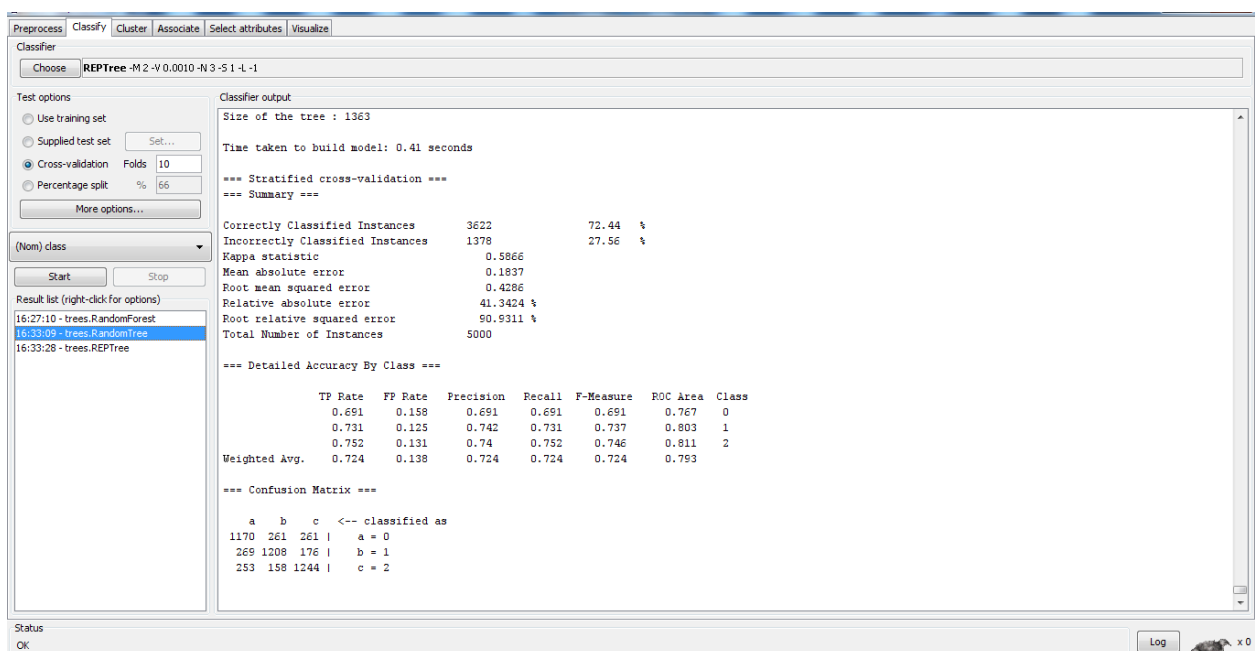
Preprocess Classify Cluster Associate Select attributes Visualize

Classifier

Choose REPTree -M 2 -V 0.0010 -N 3 -S 1 -L -1

Test options

Use training set

Supplied test set Set...

Cross-validation Folds 10

Percentage split % 66

More options...

(Nom) class

Start Stop

Result list (right-click for options)

16:27:10 - trees.RandomForest
16:33:09 - trees.RandomTree
16:33:28 - trees.REPTree

Classifier output

Size of the tree : 1363

Time taken to build model: 0.41 seconds

=== Stratified cross-validation ===
=== Summary ===

| | | |
|---|---|---|
| Correctly Classified Instances | 3622 | 72.44 % |
| Incorrectly Classified Instances | 1378 | 27.56 % |
| Kappa statistic | 0.5866 | |
| Mean absolute error | 0.1837 | |
| Root mean squared error | 0.4286 | |
| Relative absolute error | 41.3424 % | |
| Root relative squared error | 90.9311 % | |
| Total Number of Instances | 5000 | |

=== Detailed Accuracy By Class ===

| | TP Rate | FP Rate | Precision | Recall | F-Measure | ROC Area | Class |
|---|---|---|---|---|---|---|---|
| | 0.691 | 0.158 | 0.691 | 0.691 | 0.691 | 0.767 | 0 |
| | 0.731 | 0.125 | 0.742 | 0.731 | 0.737 | 0.803 | 1 |
| | 0.752 | 0.131 | 0.74 | 0.752 | 0.746 | 0.811 | 2 |
| Weighted Avg. | 0.724 | 0.138 | 0.724 | 0.724 | 0.724 | 0.793 | |

=== Confusion Matrix ===

a b c <-- classified as
1170 261 261 | a = 0
269 1208 176 | b = 1
253 158 1244 | c = 2

Status
OK

Log x 0